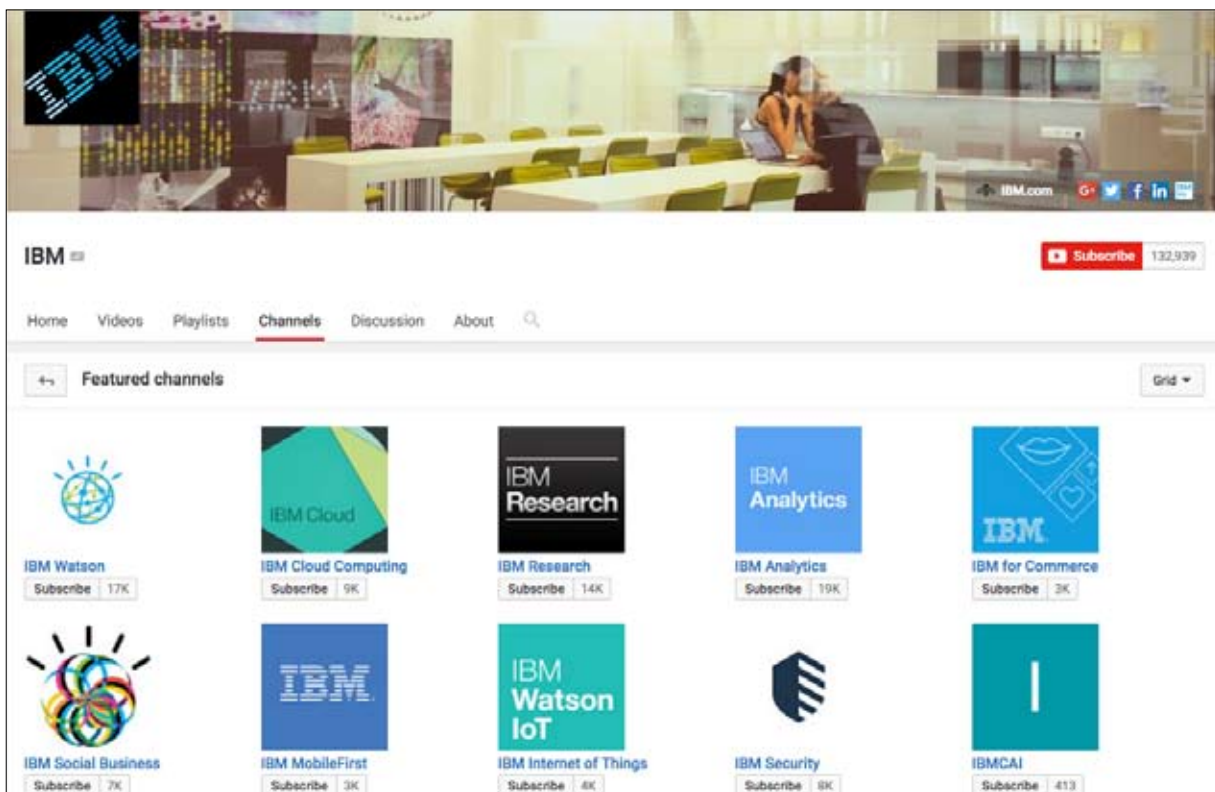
IBM

IBM.com

IBM

Subscribe 132,939

Home Videos Playlists Channels Discussion About

Featured channels

Grid

IBM Watson
Subscribe 17K

IBM Cloud
IBM Cloud Computing
Subscribe 9K

IBM Research
IBM Research
Subscribe 14K

IBM Analytics
IBM Analytics
Subscribe 19K

IBM
IBM for Commerce
Subscribe 3K

IBM Social Business
Subscribe 7K

IBM
IBM MobileFirst
Subscribe 3K

IBM Watson IoT
IBM Internet of Things
Subscribe 4K

IBM Security
Subscribe 8K

IBMCAI
Subscribe 413